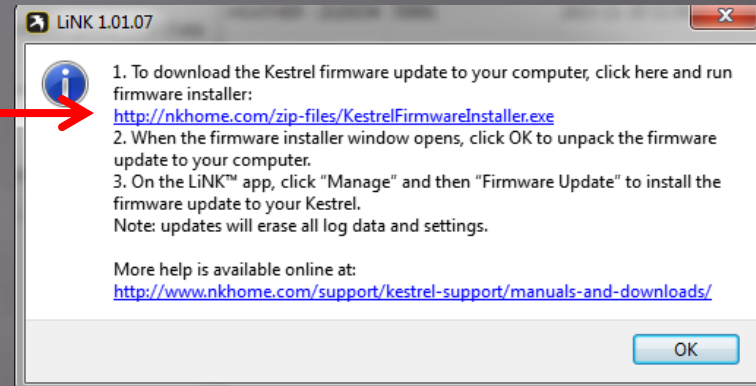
LiNK 1.01.07

1. To download the Kestrel firmware update to your computer, click here and run firmware installer:
http://nkhome.com/zip-files/KestrelFirmwareInstaller.exe
2. When the firmware installer window opens, click OK to unpack the firmware update to your computer.
3. On the LiNK™ app, click “Manage” and then “Firmware Update” to install the firmware update to your Kestrel.
Note: updates will erase all log data and settings.

More help is available online at:
http://www.nkhome.com/support/kestrel-support/manuals-and-downloads/

OK